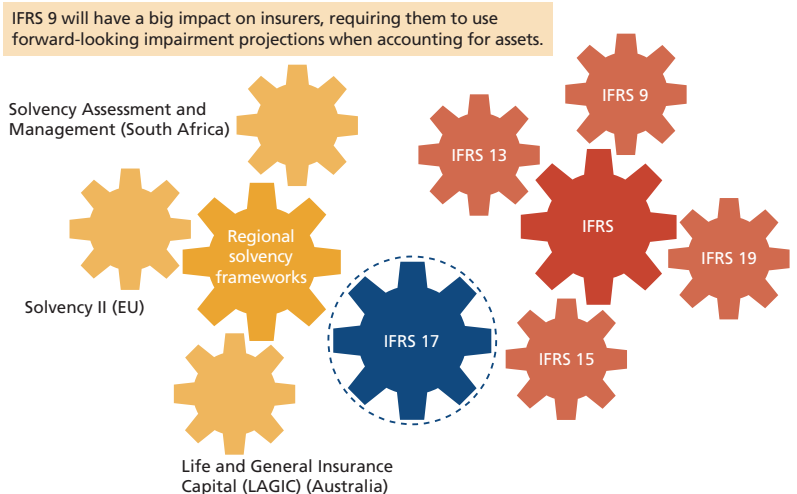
IFRS 9 will have a big impact on insurers, requiring them to use forward-looking impairment projections when accounting for assets.

Solvency Assessment and Management (South Africa)

IFRS 9

IFRS 13

IFRS

Regional solvency frameworks

IFRS 19

Solvency II (EU)

IFRS 17

IFRS 15

Life and General Insurance Capital (LAGIC) (Australia)